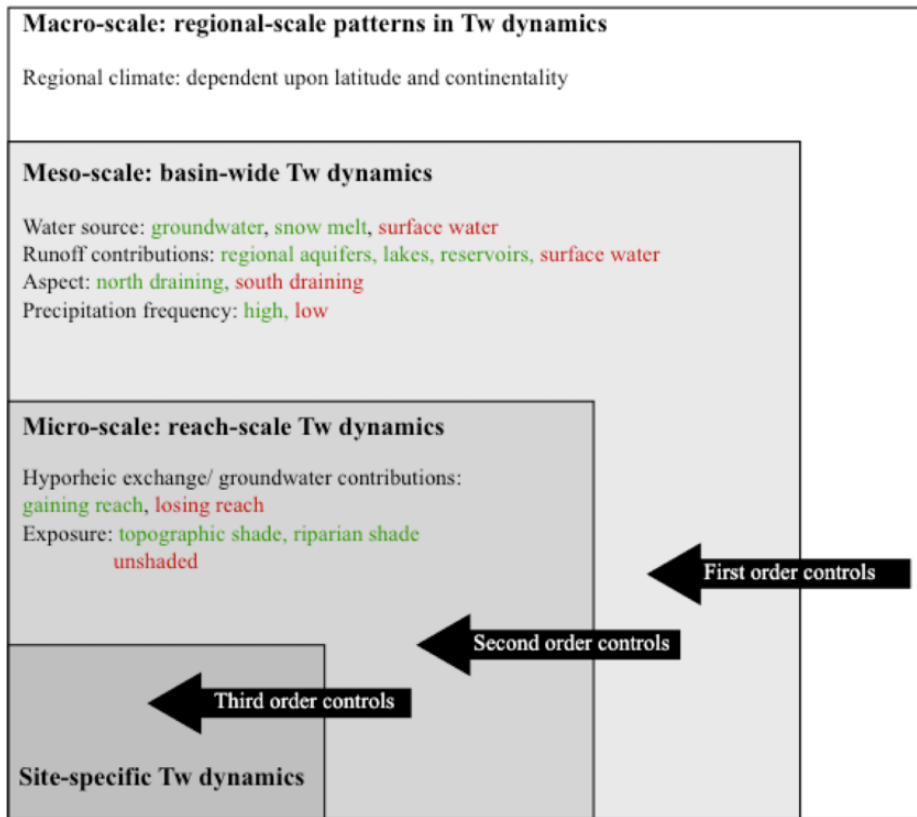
Macro-scale: regional-scale patterns in Tw dynamics

Regional climate: dependent upon latitude and continentality

Meso-scale: basin-wide Tw dynamics

Water source: groundwater, snow melt, surface water
Runoff contributions: regional aquifers, lakes, reservoirs, surface water
Aspect: north draining, south draining
Precipitation frequency: high, low

Micro-scale: reach-scale Tw dynamics

Hyporheic exchange/ groundwater contributions: gaining reach, losing reach
Exposure: topographic shade, riparian shade unshaded

First order controls

Second order controls

Third order controls

Site-specific Tw dynamics